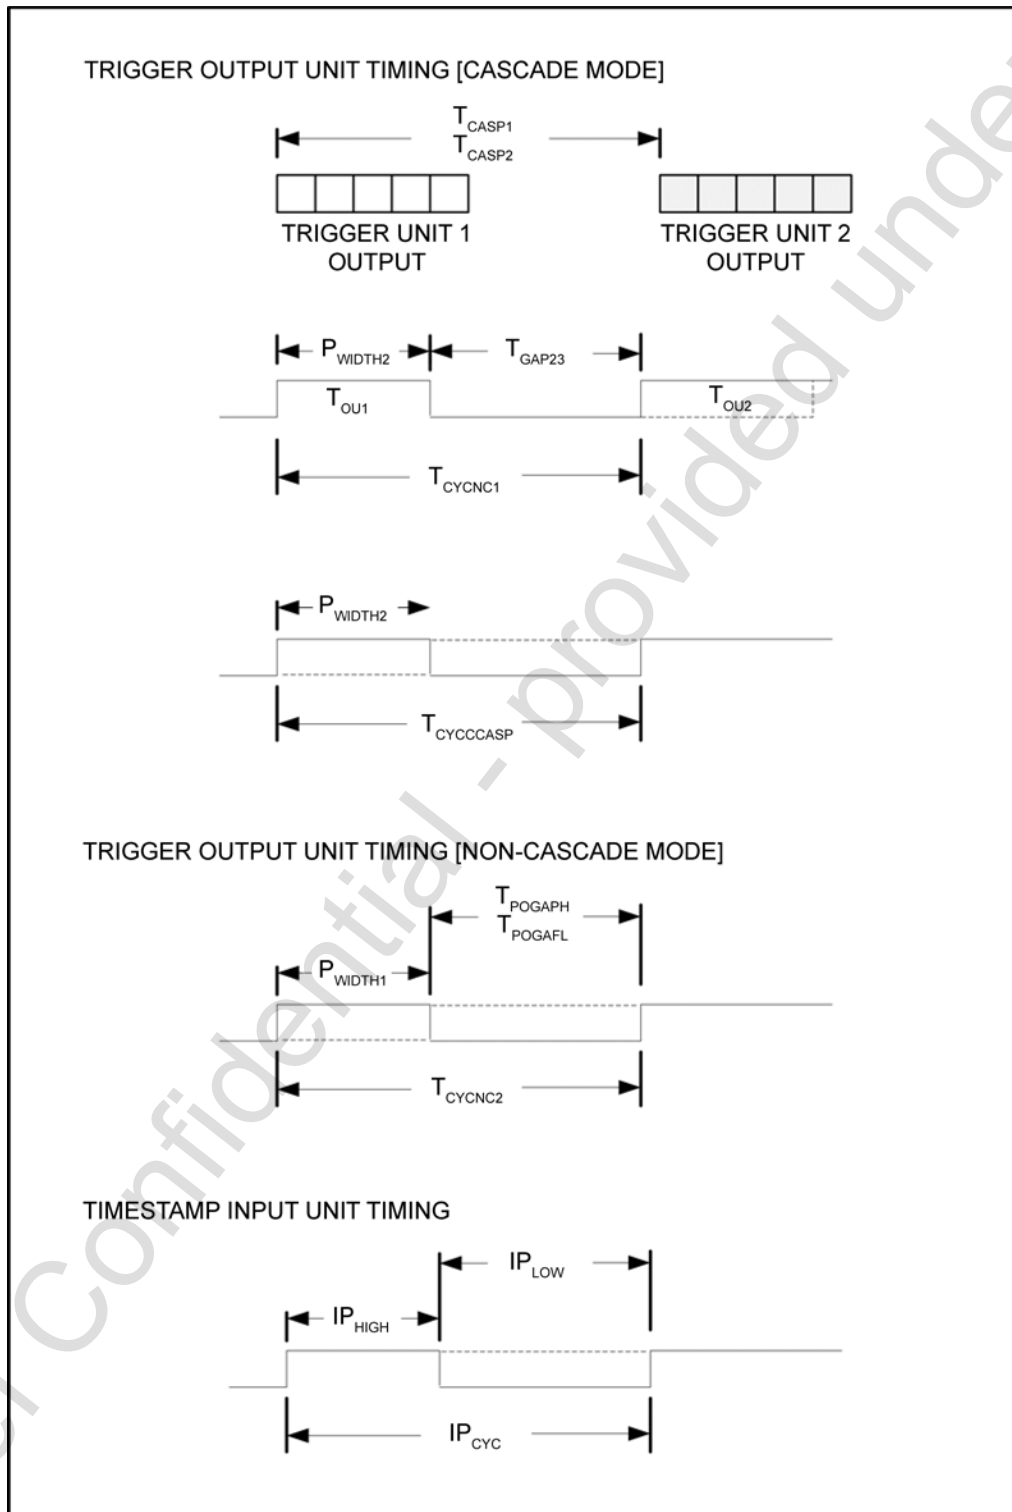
TRIGGER OUTPUT UNIT TIMING [CASCADE MODE]

$T_{CASP1}$
$T_{CASP2}$

TRIGGER UNIT 1 OUTPUT

TRIGGER UNIT 2 OUTPUT

$P_{WIDTH2}$ $T_{GAP23}$

$T_{OU1}$ $T_{OU2}$

$T_{CYCNC1}$

$P_{WIDTH2}$

$T_{CYCCCASP}$

TRIGGER OUTPUT UNIT TIMING [NON-CASCADE MODE]

$T_{POGAPH}$
$T_{POGAFL}$

$P_{WIDTH1}$

$T_{CYCNC2}$

TIMESTAMP INPUT UNIT TIMING

$IP_{LOW}$

$IP_{HIGH}$

$IP_{CYC}$

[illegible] Confidential - provided unde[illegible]